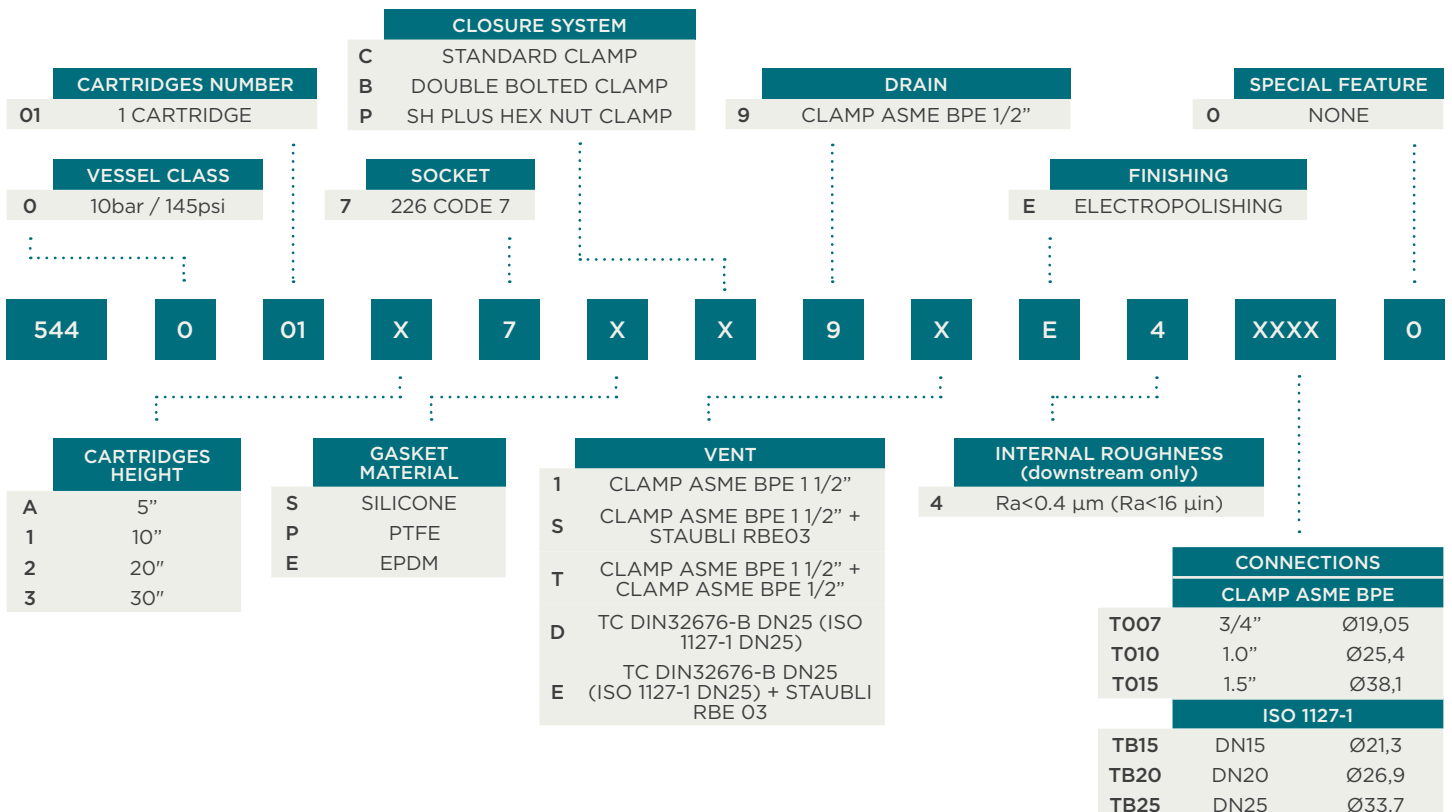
CLOSURE SYSTEM

| | |
|---|---|
| C | STANDARD CLAMP |
| B | DOUBLE BOLTED CLAMP |
| P | SH PLUS HEX NUT CLAMP |

CARTRIDGES NUMBER

| | |
|---|---|
| 01 | 1 CARTRIDGE |

DRAIN

| | |
|---|---|
| 9 | CLAMP ASME BPE 1/2” |

SPECIAL FEATURE

| | |
|---|---|
| 0 | NONE |

VESSEL CLASS

| | |
|---|---|
| 0 | 10bar / 145psi |

SOCKET

| | |
|---|---|
| 7 | 226 CODE 7 |

FINISHING

| | |
|---|---|
| E | ELECTROPOLISHING |

544 0 01 X 7 X X 9 X E 4 XXXX 0

CARTRIDGES HEIGHT

| | |
|---|---|
| A | 5” |
| 1 | 10” |
| 2 | 20″ |
| 3 | 30″ |

GASKET MATERIAL

| | |
|---|---|
| S | SILICONE |
| P | PTFE |
| E | EPDM |

VENT

| | |
|---|---|
| 1 | CLAMP ASME BPE 1 1/2” |
| S | CLAMP ASME BPE 1 1/2” + STAUBLI RBE03 |
| T | CLAMP ASME BPE 1 1/2” + CLAMP ASME BPE 1/2” |
| D | TC DIN32676-B DN25 (ISO 1127-1 DN25) |
| E | TC DIN32676-B DN25 (ISO 1127-1 DN25) + STAUBLI RBE 03 |

INTERNAL ROUGHNESS (downstream only)

| | |
|---|---|
| 4 | Ra<0.4 µm (Ra<16 µin) |

CONNECTIONS

CLAMP ASME BPE

| | | |
|---|---|---|
| T007 | 3/4” | Ø19,05 |
| T010 | 1.0” | Ø25,4 |
| T015 | 1.5” | Ø38,1 |

ISO 1127-1

| | | |
|---|---|---|
| TB15 | DN15 | Ø21,3 |
| TB20 | DN20 | Ø26,9 |
| TB25 | DN25 | Ø33,7 |